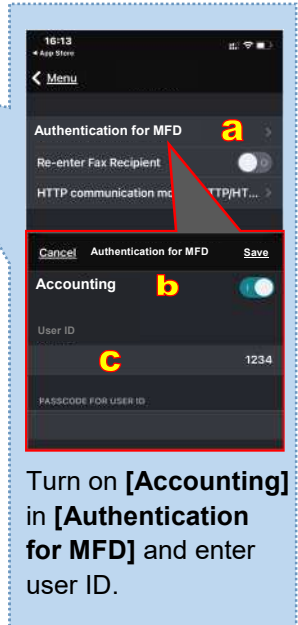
16:13
◂ App Store

Menu

Authentication for MFD
a

Re-enter Fax Recipient

HTTP communication mo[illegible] TTP/HT...

Cancel Authentication for MFD Save

Accounting
b

User ID

c
1234

PASSCODE FOR USER ID

Turn on **[Accounting]** in **[Authentication for MFD]** and enter user ID.